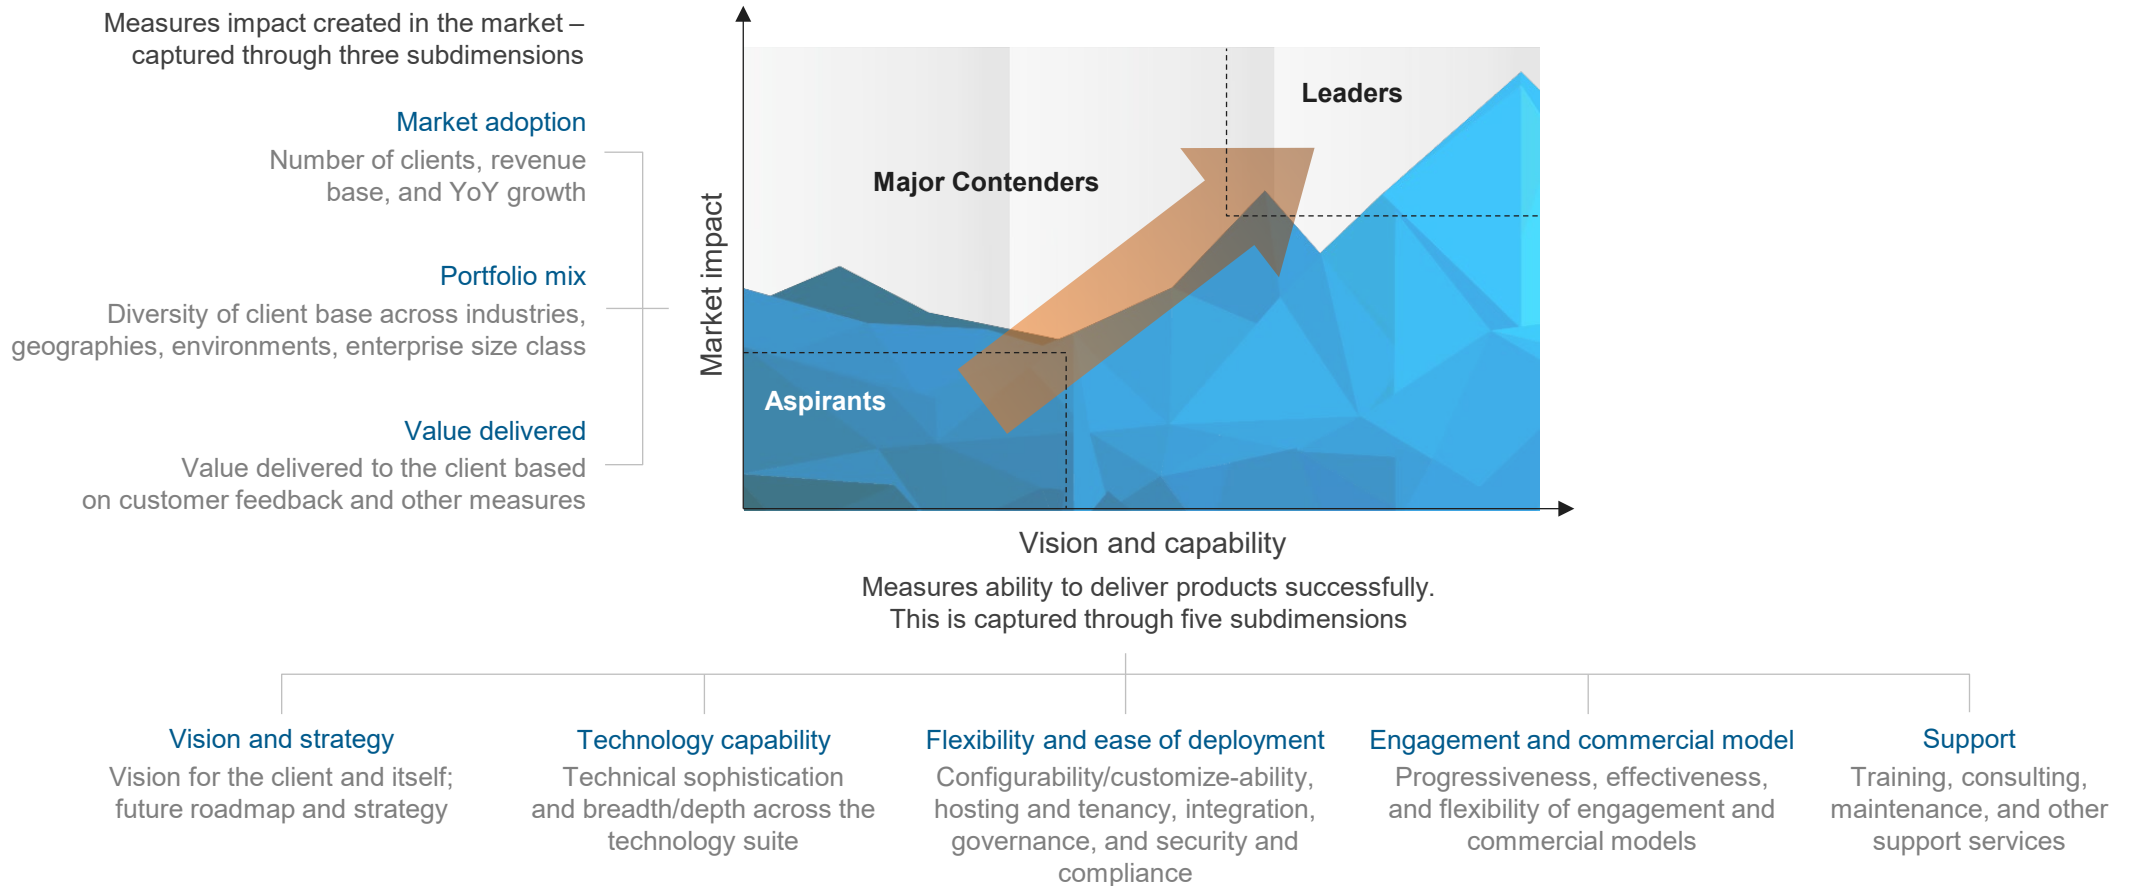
Measures impact created in the market – captured through three subdimensions

Market adoption
Number of clients, revenue base, and YoY growth

Portfolio mix
Diversity of client base across industries, geographies, environments, enterprise size class

Value delivered
Value delivered to the client based on customer feedback and other measures

Market impact

Leaders

Major Contenders

Aspirants

Vision and capability

Measures ability to deliver products successfully. This is captured through five subdimensions

Vision and strategy
Vision for the client and itself; future roadmap and strategy

Technology capability
Technical sophistication and breadth/depth across the technology suite

Flexibility and ease of deployment
Configurability/customize-ability, hosting and tenancy, integration, governance, and security and compliance

Engagement and commercial model
Progressiveness, effectiveness, and flexibility of engagement and commercial models

Support
Training, consulting, maintenance, and other support services